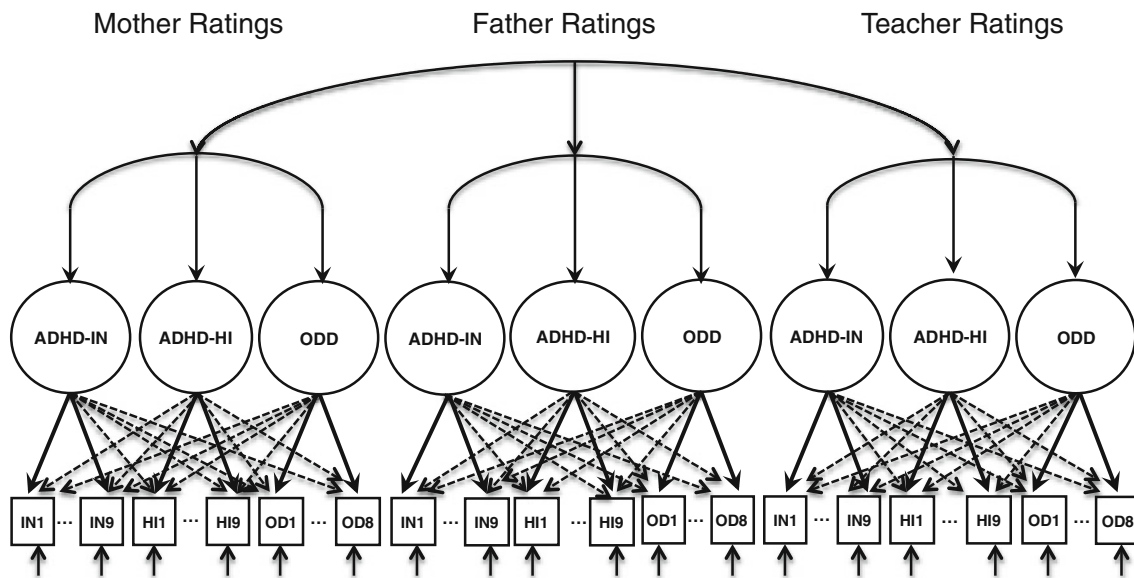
Mother Ratings

Father Ratings

Teacher Ratings

ADHD-IN ADHD-HI ODD

ADHD-IN ADHD-HI ODD

ADHD-IN ADHD-HI ODD

IN1 ... IN9 HI1 ... HI9 OD1 ... OD8

IN1 ... IN9 HI1 ... HI9 OD1 ... OD8

IN1 ... IN9 HI1 ... HI9 OD1 ... OD8